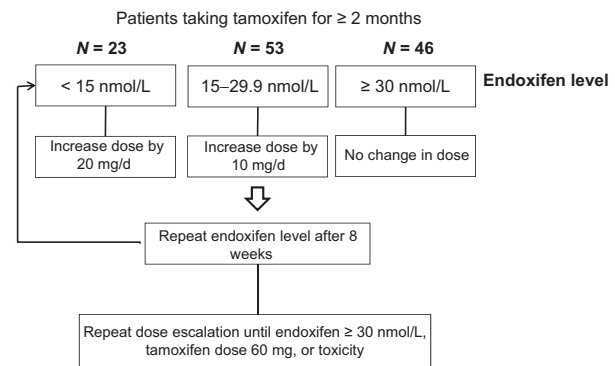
Patients taking tamoxifen for ≥ 2 months

*N* = 23

*N* = 53

*N* = 46

< 15 nmol/L

15–29.9 nmol/L

≥ 30 nmol/L

Endoxifen level

Increase dose by 20 mg/d

Increase dose by 10 mg/d

No change in dose

Repeat endoxifen level after 8 weeks

Repeat dose escalation until endoxifen ≥ 30 nmol/L, tamoxifen dose 60 mg, or toxicity